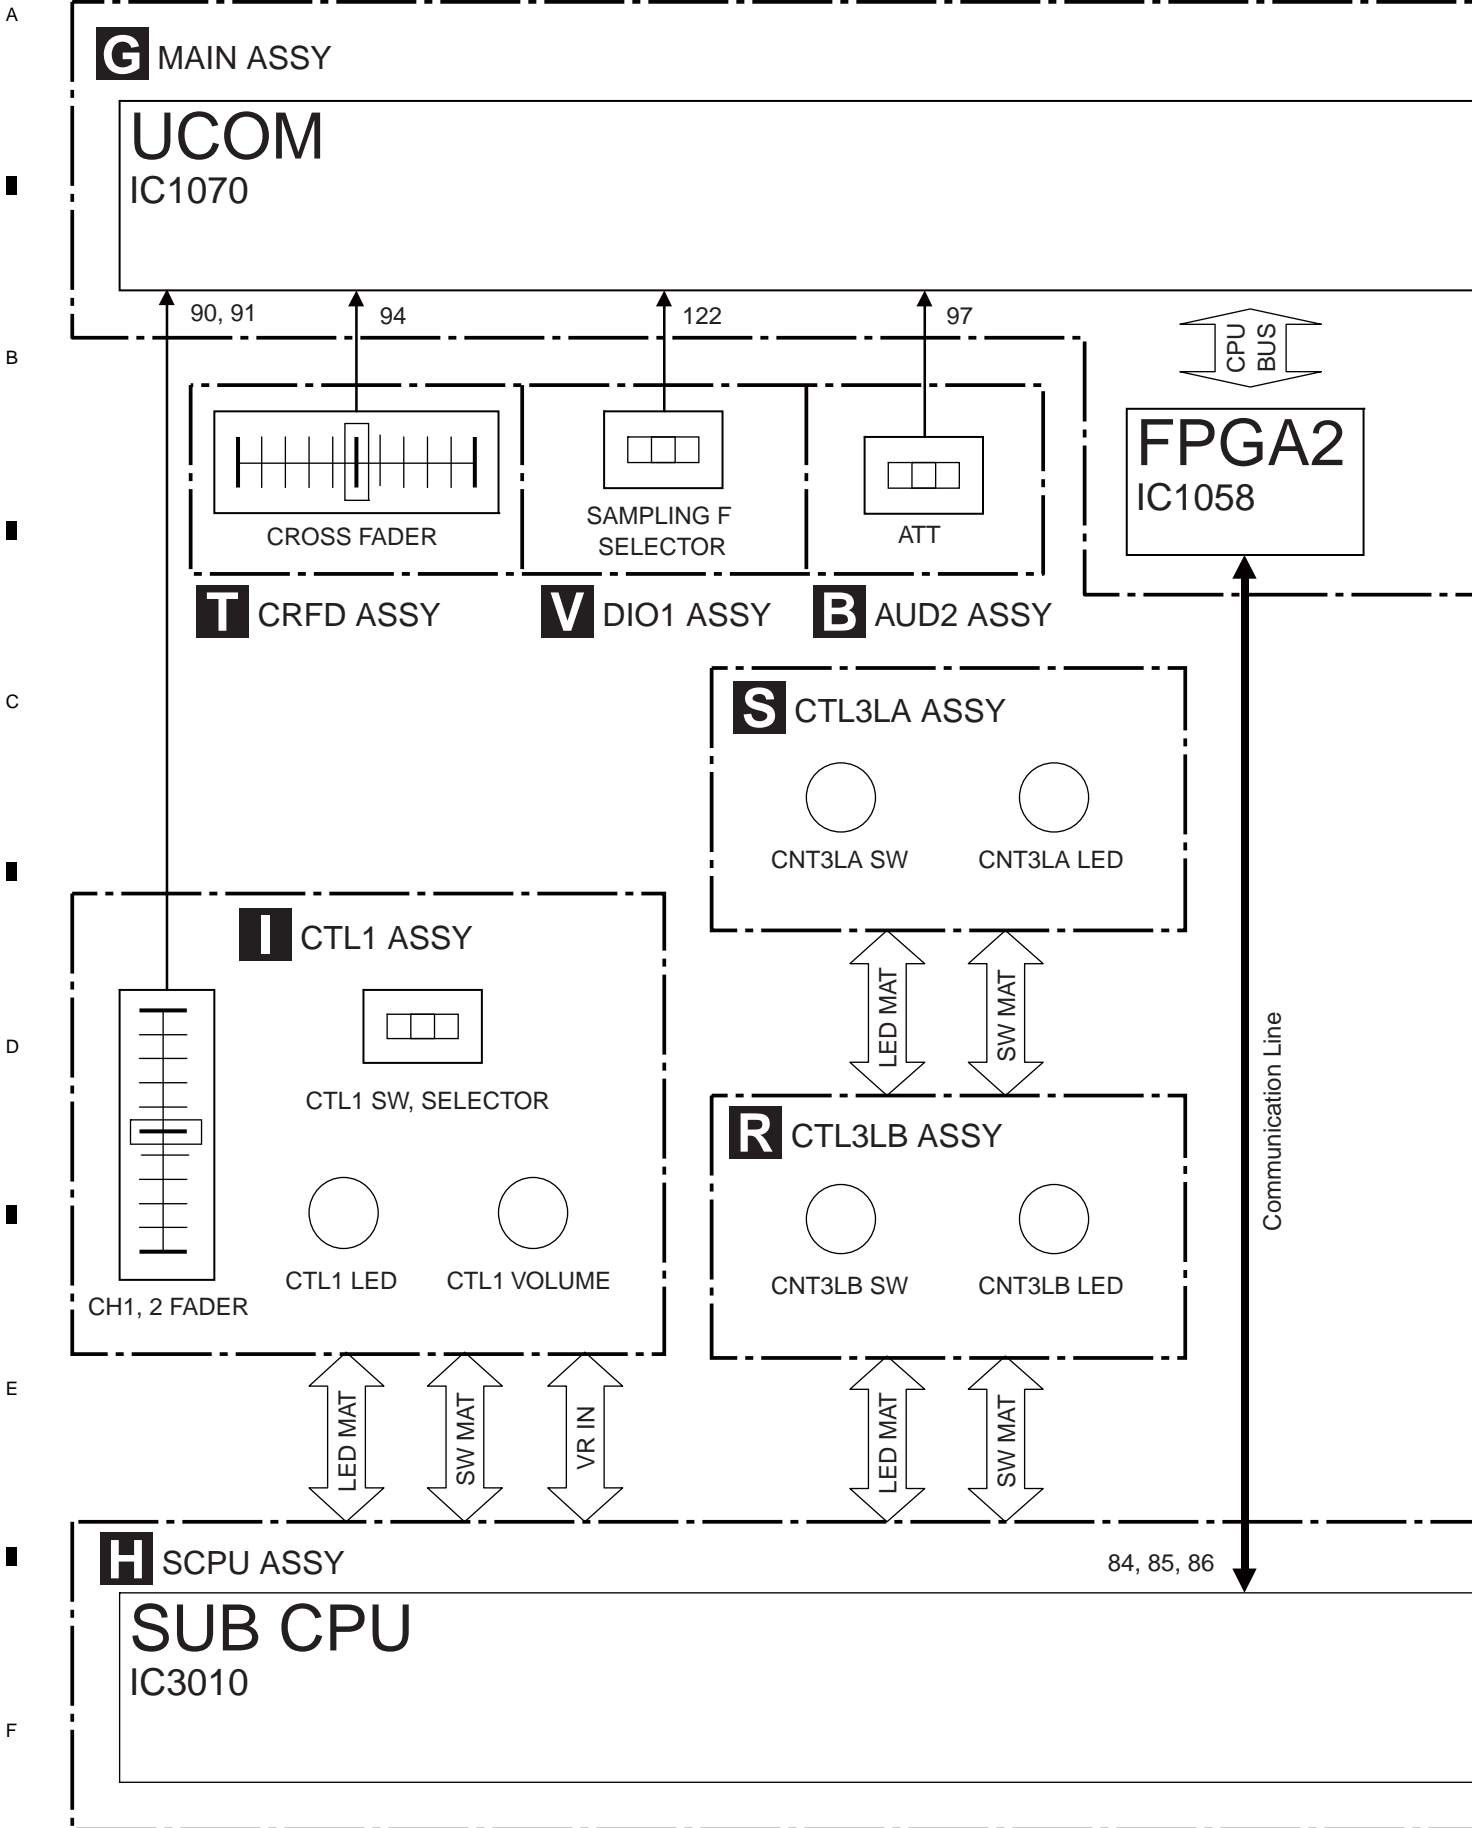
A

G MAIN ASSY

UCOM
IC1070

90, 91
94
122
97

B

CPU BUS

FPGA2
IC1058

CROSS FADER
SAMPLING F SELECTOR
ATT

T CRFD ASSY
V DIO1 ASSY
B AUD2 ASSY

C

S CTL3LA ASSY

CNT3LA SW
CNT3LA LED

I CTL1 ASSY

D

LED MAT
SW MAT

CTL1 SW, SELECTOR

Communication Line

R CTL3LB ASSY

CTL1 LED
CTL1 VOLUME
CH1, 2 FADER

CNT3LB SW
CNT3LB LED

E

LED MAT
SW MAT
VR IN
LED MAT
SW MAT

H SCPU ASSY

84, 85, 86

SUB CPU
IC3010

F